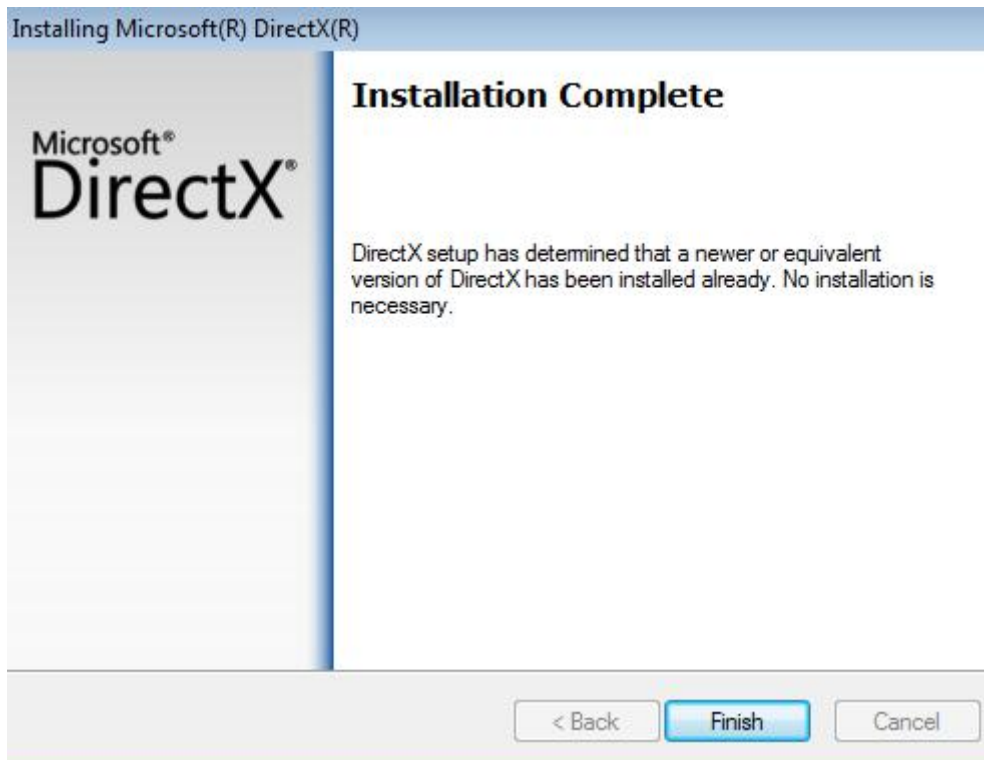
Installing Microsoft(R) DirectX(R)

Microsoft®
DirectX®

Installation Complete

DirectX setup has determined that a newer or equivalent version of DirectX has been installed already. No installation is necessary.

< Back
Finish
Cancel